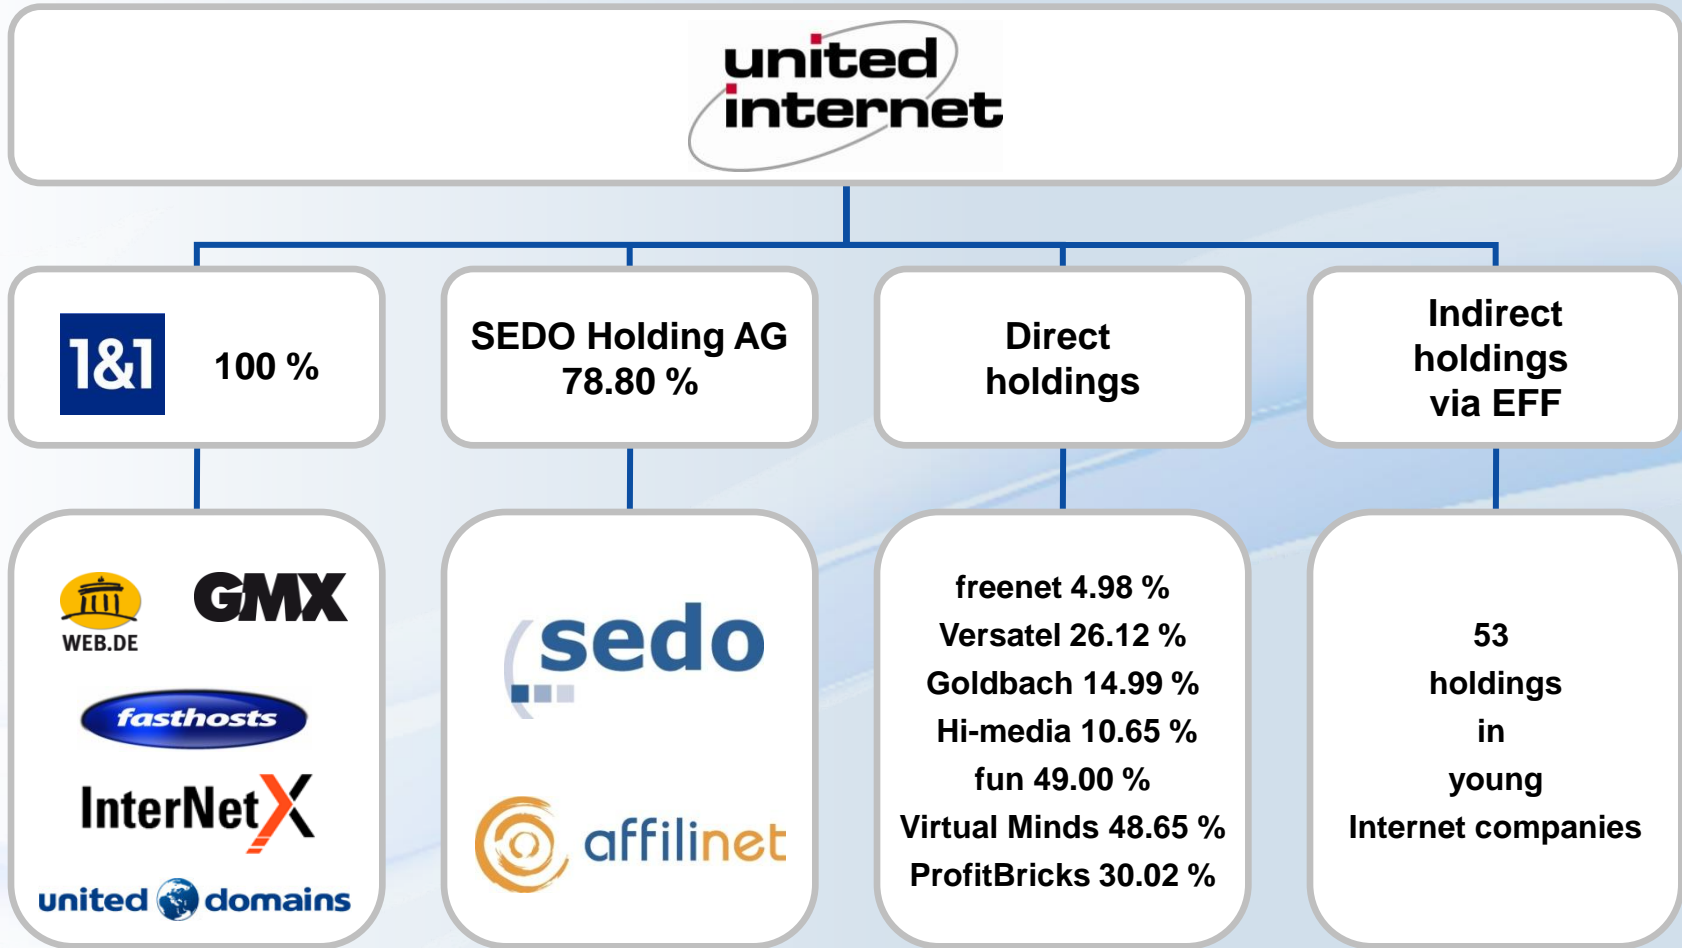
united internet

1&1 100 %

SEDO Holding AG 78.80 %

Direct holdings

Indirect holdings via EFF

WEB.DE

GMX

fasthosts

InterNetX

united domains

sedo

affilinet

freenet 4.98 %
Versatel 26.12 %
Goldbach 14.99 %
Hi-media 10.65 %
fun 49.00 %
Virtual Minds 48.65 %
ProfitBricks 30.02 %

53
holdings
in
young
Internet companies